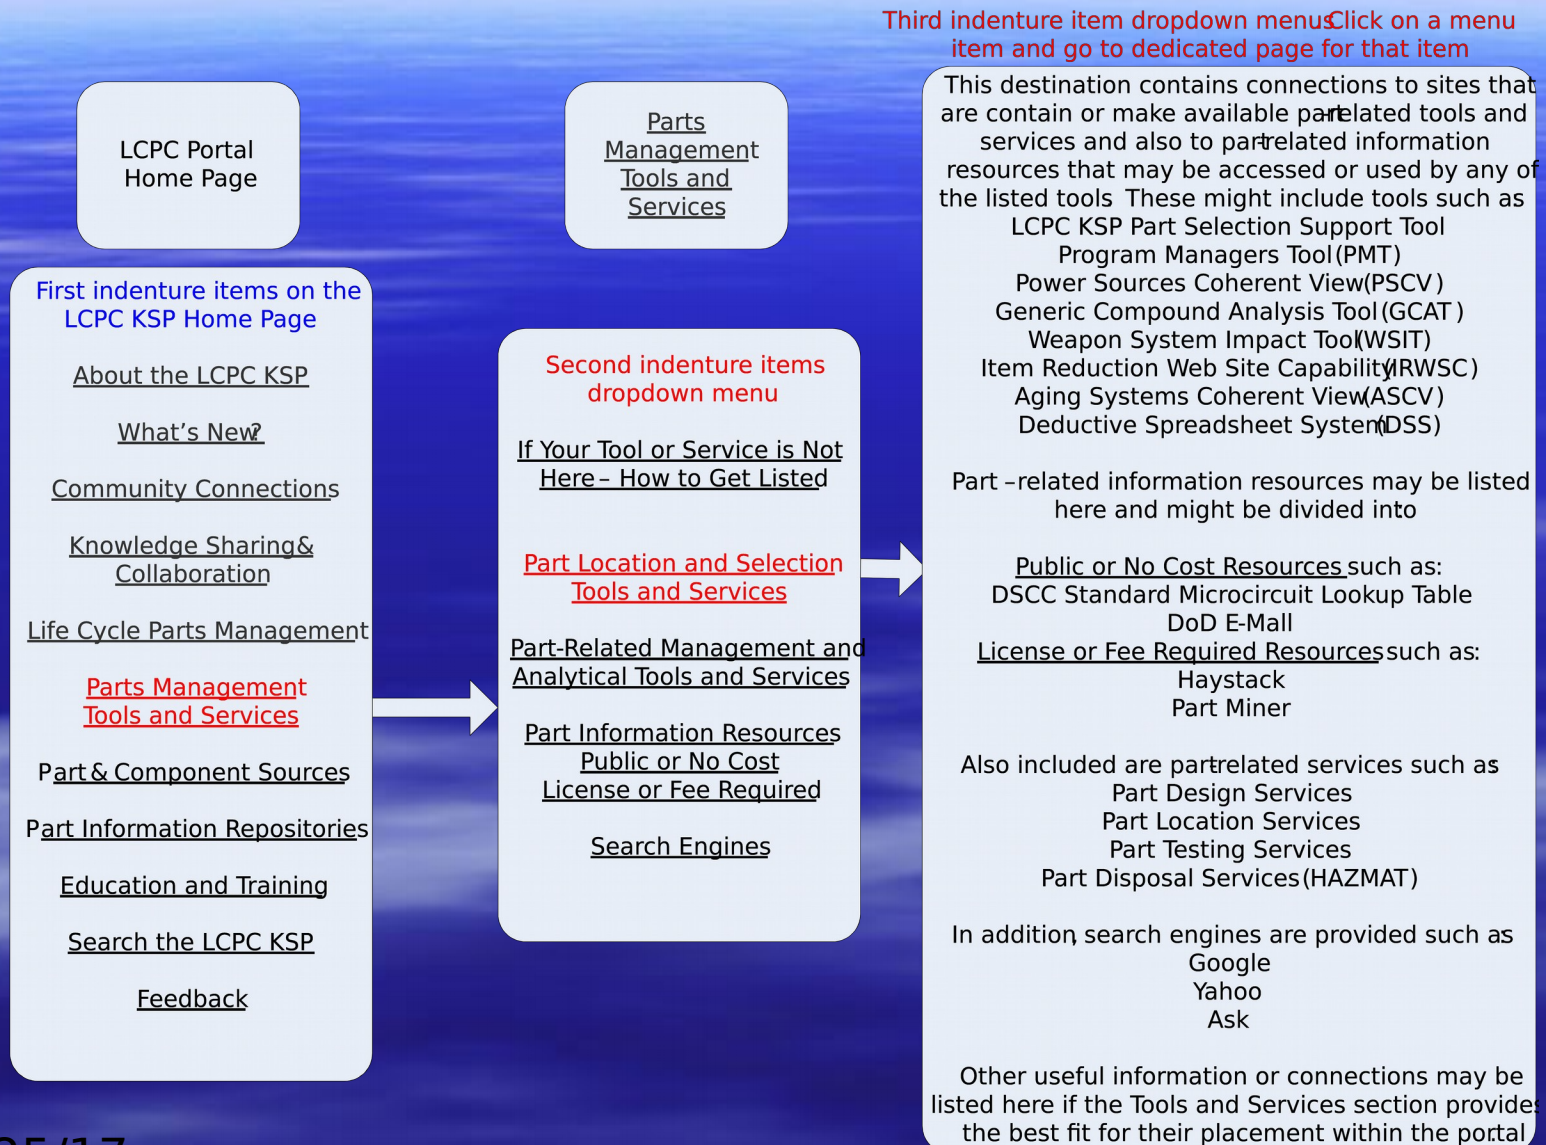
Third indenture item dropdown menus Click on a menu item and go to dedicated page for that item

LCPC Portal Home Page

Parts Management Tools and Services

First indenture items on the LCPC KSP Home Page

About the LCPC KSP

What's New?

Community Connections

Knowledge Sharing & Collaboration

Life Cycle Parts Management

Parts Management Tools and Services

Part & Component Sources

Part Information Repositories

Education and Training

Search the LCPC KSP

Feedback

Second indenture items dropdown menu

If Your Tool or Service is Not Here – How to Get Listed

Part Location and Selection Tools and Services

Part-Related Management and Analytical Tools and Services

Part Information Resources Public or No Cost License or Fee Required

Search Engines

This destination contains connections to sites that are contain or make available part-related tools and services and also to part-related information resources that may be accessed or used by any of the listed tools These might include tools such as
LCPC KSP Part Selection Support Tool
Program Managers Tool (PMT)
Power Sources Coherent View (PSCV)
Generic Compound Analysis Tool (GCAT)
Weapon System Impact Tool (WSIT)
Item Reduction Web Site Capability (IRWSC)
Aging Systems Coherent View (ASCV)
Deductive Spreadsheet System (DSS)

Part – related information resources may be listed here and might be divided into

Public or No Cost Resources such as:
DSCC Standard Microcircuit Lookup Table
DoD E-Mall
License or Fee Required Resources such as:
Haystack
Part Miner

Also included are part-related services such as
Part Design Services
Part Location Services
Part Testing Services
Part Disposal Services (HAZMAT)

In addition, search engines are provided such as
Google
Yahoo
Ask

Other useful information or connections may be listed here if the Tools and Services section provides the best fit for their placement within the portal

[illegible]